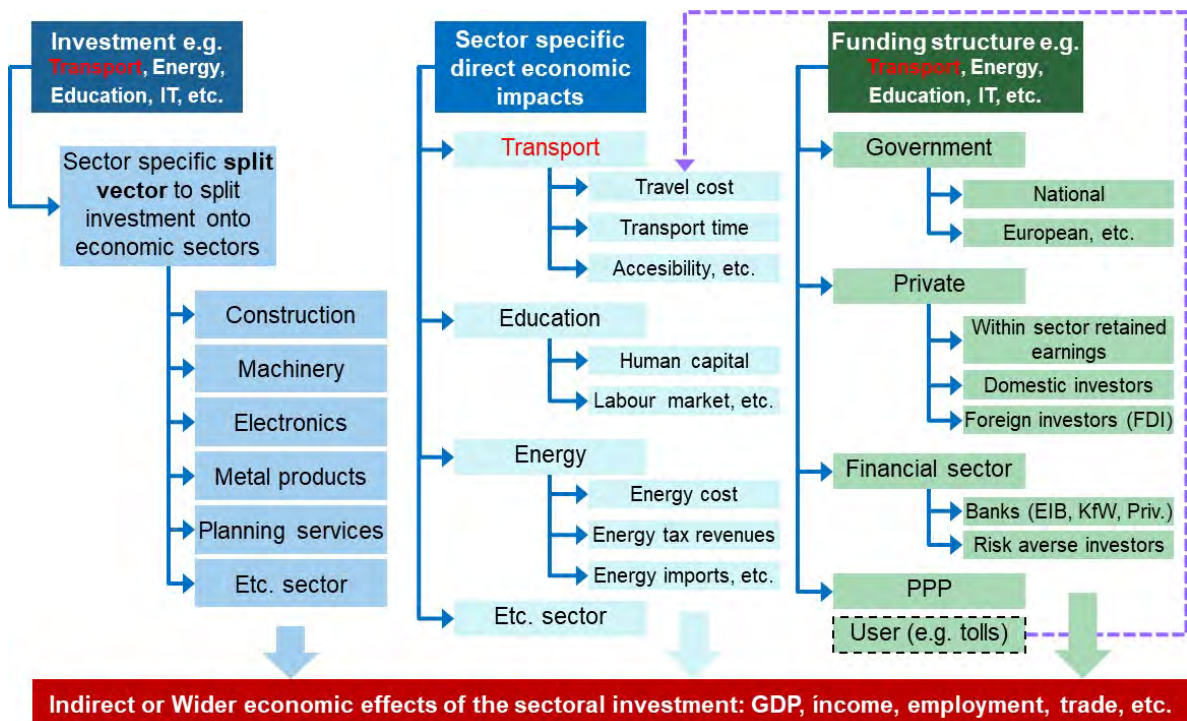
Investment e.g. Transport, Energy, Education, IT, etc.

Sector specific split vector to split investment onto economic sectors

Construction

Machinery

Electronics

Metal products

Planning services

Etc. sector

Sector specific direct economic impacts

Transport

Travel cost

Transport time

Accesibility, etc.

Education

Human capital

Labour market, etc.

Energy

Energy cost

Energy tax revenues

Energy imports, etc.

Etc. sector

Funding structure e.g. Transport, Energy, Education, IT, etc.

Government

National

European, etc.

Private

Within sector retained earnings

Domestic investors

Foreign investors (FDI)

Financial sector

Banks (EIB, KfW, Priv.)

Risk averse investors

PPP

User (e.g. tolls)

Indirect or Wider economic effects of the sectoral investment: GDP, íncome, employment, trade, etc.